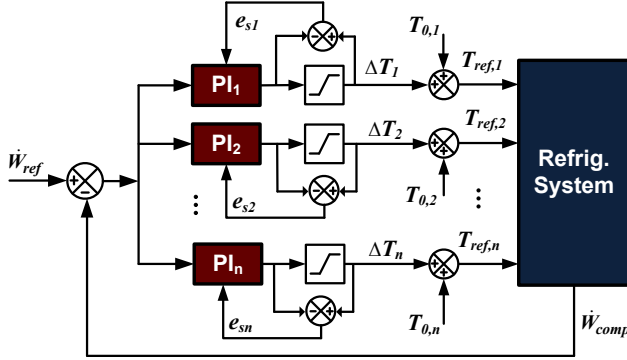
$e_{s1}$

$T_{0,1}$

$\mathrm{PI}_1$

$\Delta T_1$

$T_{ref,1}$

$\mathrm{PI}_2$

$\Delta T_2$

$T_{ref,2}$

$\dot{W}_{ref}$

Refrig. System

$e_{s2}$

$T_{0,2}$

$\mathrm{PI}_n$

$\Delta T_n$

$T_{ref,n}$

$e_{sn}$

$T_{0,n}$

$\dot{W}_{comp}$